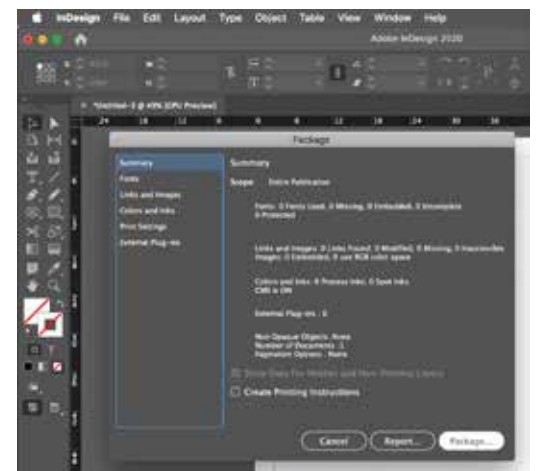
InDesign File Edit Layout Type Object Table View Window Help

Adobe InDesign 2020

*Untitled-3 @ 43% [GPU Preview]

Package

Summary
Fonts
Links and Images
Colors and Inks
Print Settings
External Plug-ins

Summary

Scope: Entire Publication

Fonts: 0 Fonts Used, 0 Missing, 0 Embedded, 0 Incomplete 0 Protected

Links and Images: 0 Links Found; 0 Modified, 0 Missing, 0 Inaccessible Images: 0 Embedded, 0 use RGB color space

Colors and Inks: 4 Process Inks; 0 Spot Inks CMS is ON

External Plug-ins : 0

Non Opaque Objects :None
Number of Documents :1
Pagination Options : None

Show Data For Hidden and Non-Printing Layers

Create Printing Instructions

Cancel
Report...
Package...